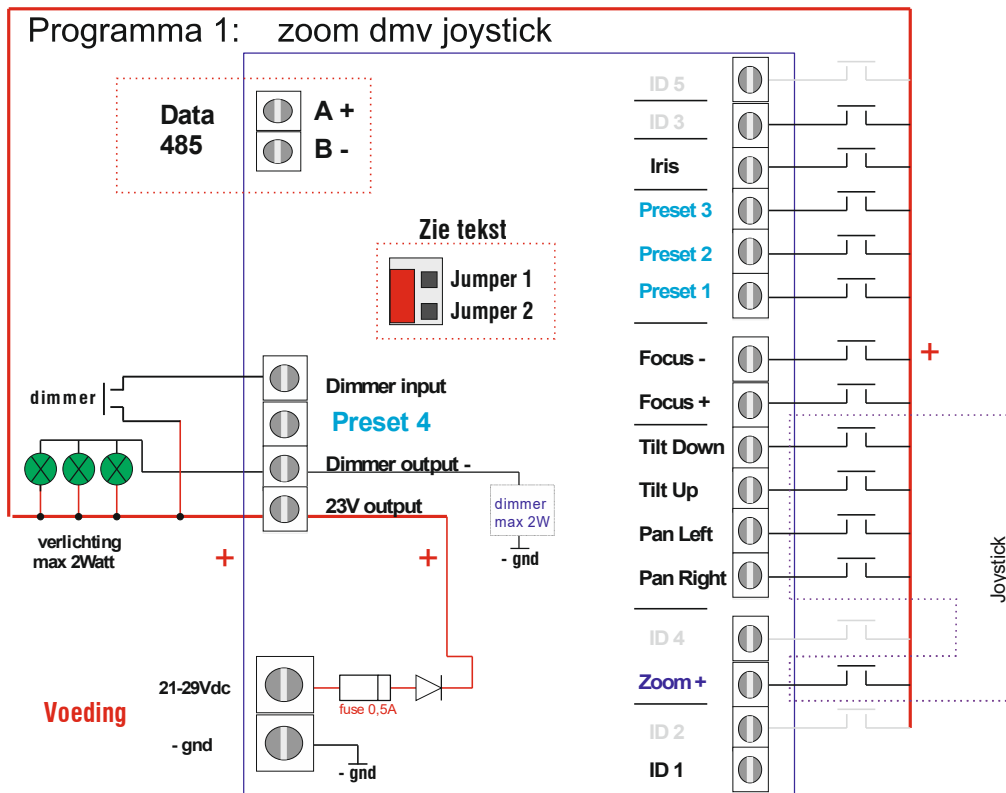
Programma 1: zoom dmv joystick

Data 485

A +

B -

Zie tekst

Jumper 1

Jumper 2

dimmer

Dimmer input

Preset 4

Dimmer output -

23V output

dimmer max 2W

- gnd

verlichting max 2Watt

+

+

21-29Vdc

fuse 0,5A

Voeding

- gnd

- gnd

ID 5

ID 3

Iris

Preset 3

Preset 2

Preset 1

Focus -

Focus +

Tilt Down

Tilt Up

Pan Left

Pan Right

ID 4

Zoom +

ID 2

ID 1

+

Joystick